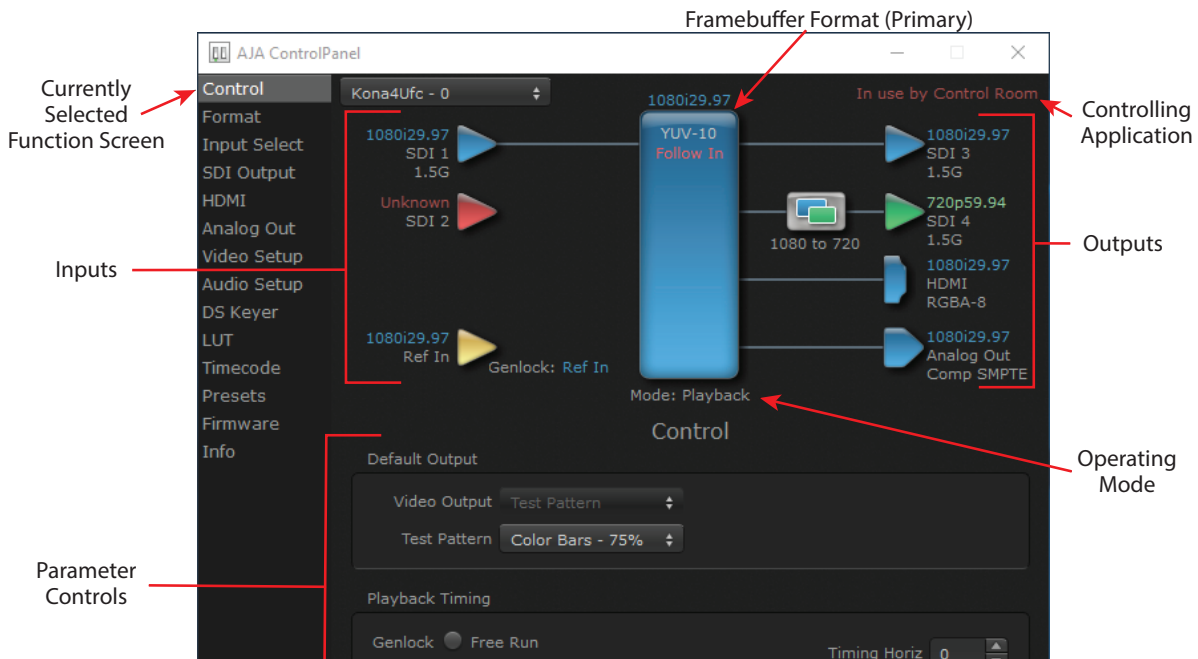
Framebuffer Format (Primary)

AJA ControlPanel

Currently Selected Function Screen

Control
Format
Input Select
SDI Output
HDMI
Analog Out
Video Setup
Audio Setup
DS Keyer
LUT
Timecode
Presets
Firmware
Info

Kona4Ufc - 0

1080i29.97

In use by Control Room

Controlling Application

1080i29.97
SDI 1
1.5G

Unknown
SDI 2

1080i29.97
Ref In

Genlock: Ref In

YUV-10
Follow In

1080 to 720

1080i29.97
SDI 3
1.5G

720p59.94
SDI 4
1.5G

1080i29.97
HDMI
RGBA-8

1080i29.97
Analog Out
Comp SMPTE

Inputs

Outputs

Mode: Playback

Operating Mode

Control

Default Output

Video Output Test Pattern

Test Pattern Color Bars - 75%

Parameter Controls

Playback Timing

Genlock Free Run

Timing Horiz 0